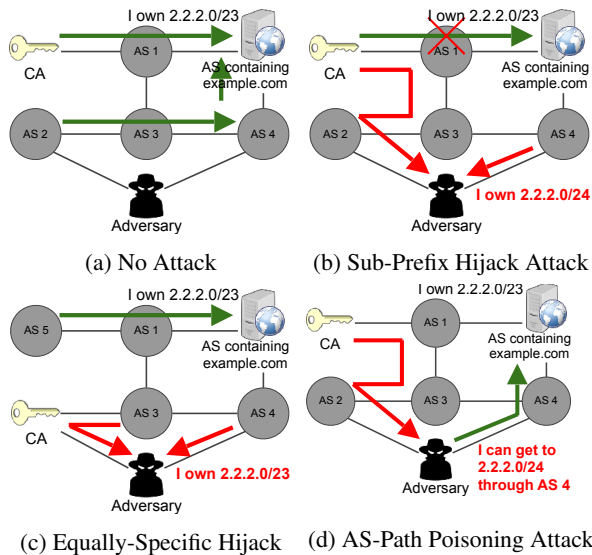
I own 2.2.2.0/23

CA

AS 1

AS containing example.com

AS 2

AS 3

AS 4

Adversary

(a) No Attack

I own 2.2.2.0/23

CA

AS 1

AS containing example.com

AS 2

AS 3

AS 4

Adversary

I own 2.2.2.0/24

(b) Sub-Prefix Hijack Attack

I own 2.2.2.0/23

AS 5

AS 1

AS containing example.com

CA

AS 3

AS 4

Adversary

I own 2.2.2.0/23

(c) Equally-Specific Hijack

I own 2.2.2.0/23

CA

AS 1

AS containing example.com

AS 2

AS 3

AS 4

Adversary

I can get to 2.2.2.0/24 through AS 4

(d) AS-Path Poisoning Attack